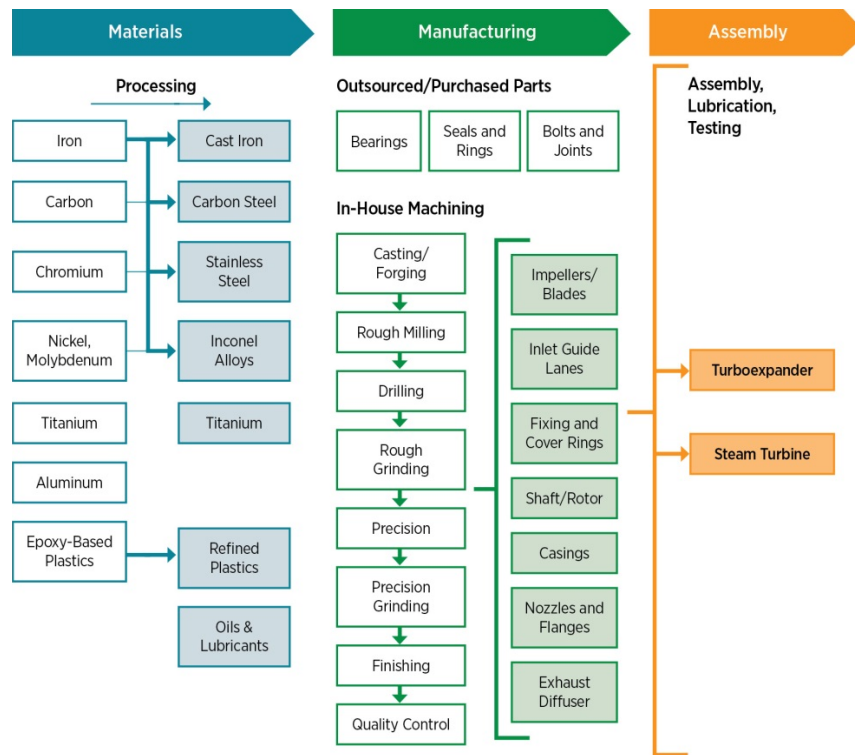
Materials

Manufacturing

Assembly

Processing

Iron

Cast Iron

Carbon

Carbon Steel

Chromium

Stainless Steel

Nickel, Molybdenum

Inconel Alloys

Titanium

Titanium

Aluminum

Epoxy-Based Plastics

Refined Plastics

Oils & Lubricants

Outsourced/Purchased Parts

Bearings

Seals and Rings

Bolts and Joints

In-House Machining

Casting/ Forging

Rough Milling

Drilling

Rough Grinding

Precision

Precision Grinding

Finishing

Quality Control

Impellers/ Blades

Inlet Guide Lanes

Fixing and Cover Rings

Shaft/Rotor

Casings

Nozzles and Flanges

Exhaust Diffuser

Assembly, Lubrication, Testing

Turboexpander

Steam Turbine